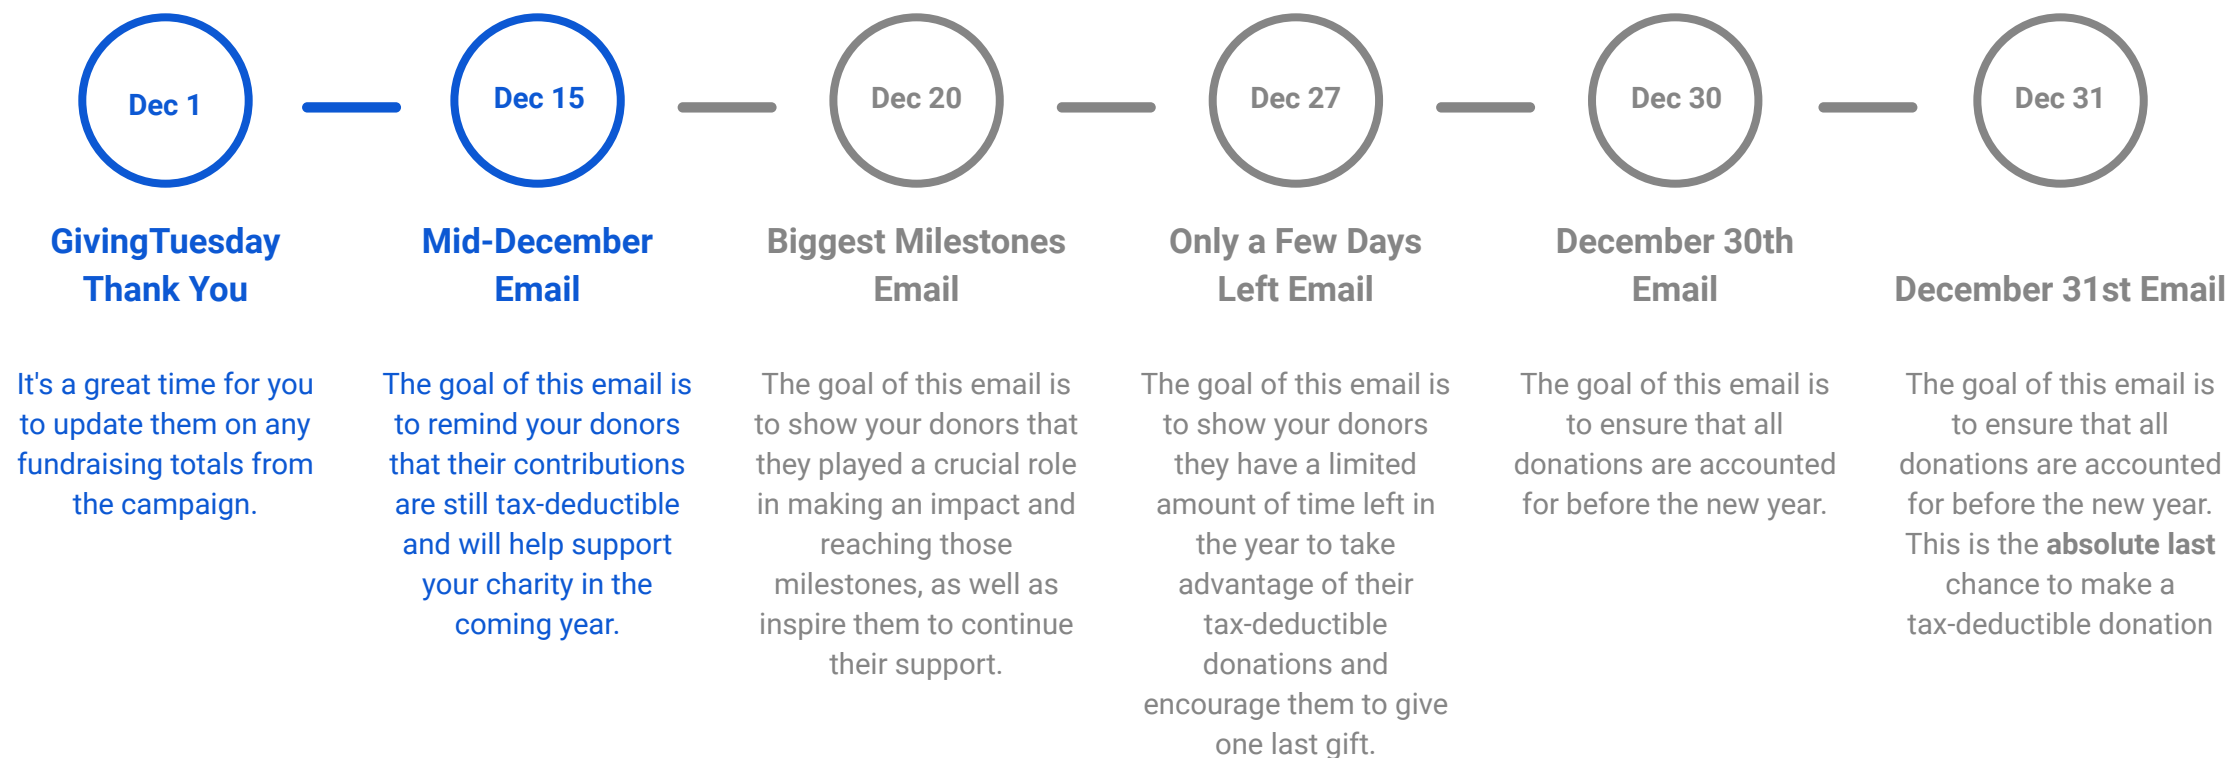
Dec 1

GivingTuesday Thank You

It's a great time for you to update them on any fundraising totals from the campaign.

Dec 15

Mid-December Email

The goal of this email is to remind your donors that their contributions are still tax-deductible and will help support your charity in the coming year.

Dec 20

Biggest Milestones Email

The goal of this email is to show your donors that they played a crucial role in making an impact and reaching those milestones, as well as inspire them to continue their support.

Dec 27

Only a Few Days Left Email

The goal of this email is to show your donors they have a limited amount of time left in the year to take advantage of their tax-deductible donations and encourage them to give one last gift.

Dec 30

December 30th Email

The goal of this email is to ensure that all donations are accounted for before the new year.

Dec 31

December 31st Email

The goal of this email is to ensure that all donations are accounted for before the new year. This is the **absolute last** chance to make a tax-deductible donation